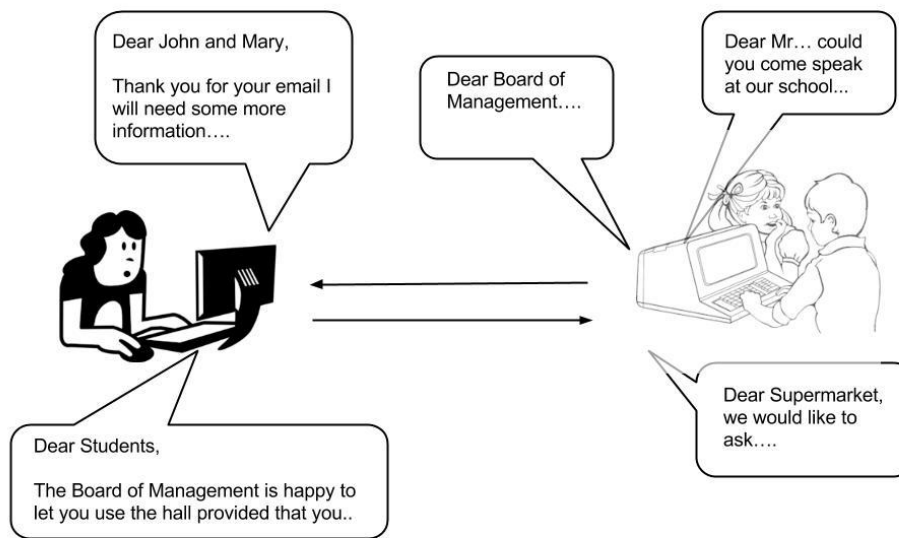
Dear John and Mary,

Thank you for your email I will need some more information….

Dear Board of Management….

Dear Mr… could you come speak at our school...

Dear Supermarket, we would like to ask….

Dear Students,

The Board of Management is happy to let you use the hall provided that you..